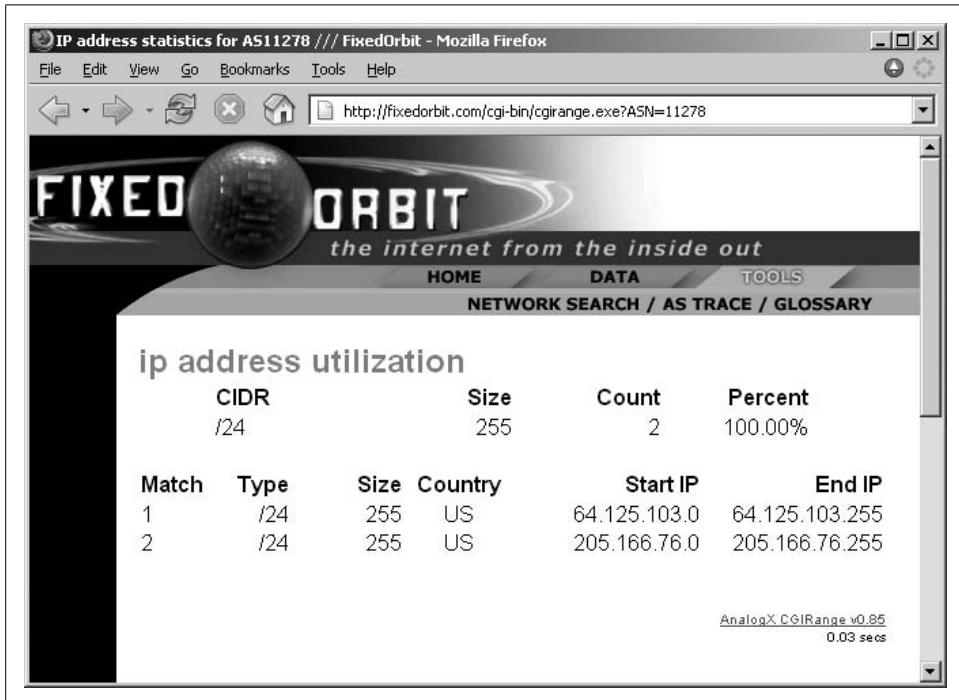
IP address statistics for AS11278 /// FixedOrbit - Mozilla Firefox

File Edit View Go Bookmarks Tools Help

http://fixedorbit.com/cgi-bin/cgirange.exe?ASN=11278

FIXED ORBIT

the internet from the inside out

HOME DATA TOOLS

NETWORK SEARCH / AS TRACE / GLOSSARY

ip address utilization

| CIDR | Size | Count | Percent |
|---|---|---|---|
| /24 | 255 | 2 | 100.00% |

| Match | Type | Size | Country | Start IP | End IP |
|---|---|---|---|---|---|
| 1 | /24 | 255 | US | 64.125.103.0 | 64.125.103.255 |
| 2 | /24 | 255 | US | 205.166.76.0 | 205.166.76.255 |

AnalogX CGIRange v0.85
0.03 secs